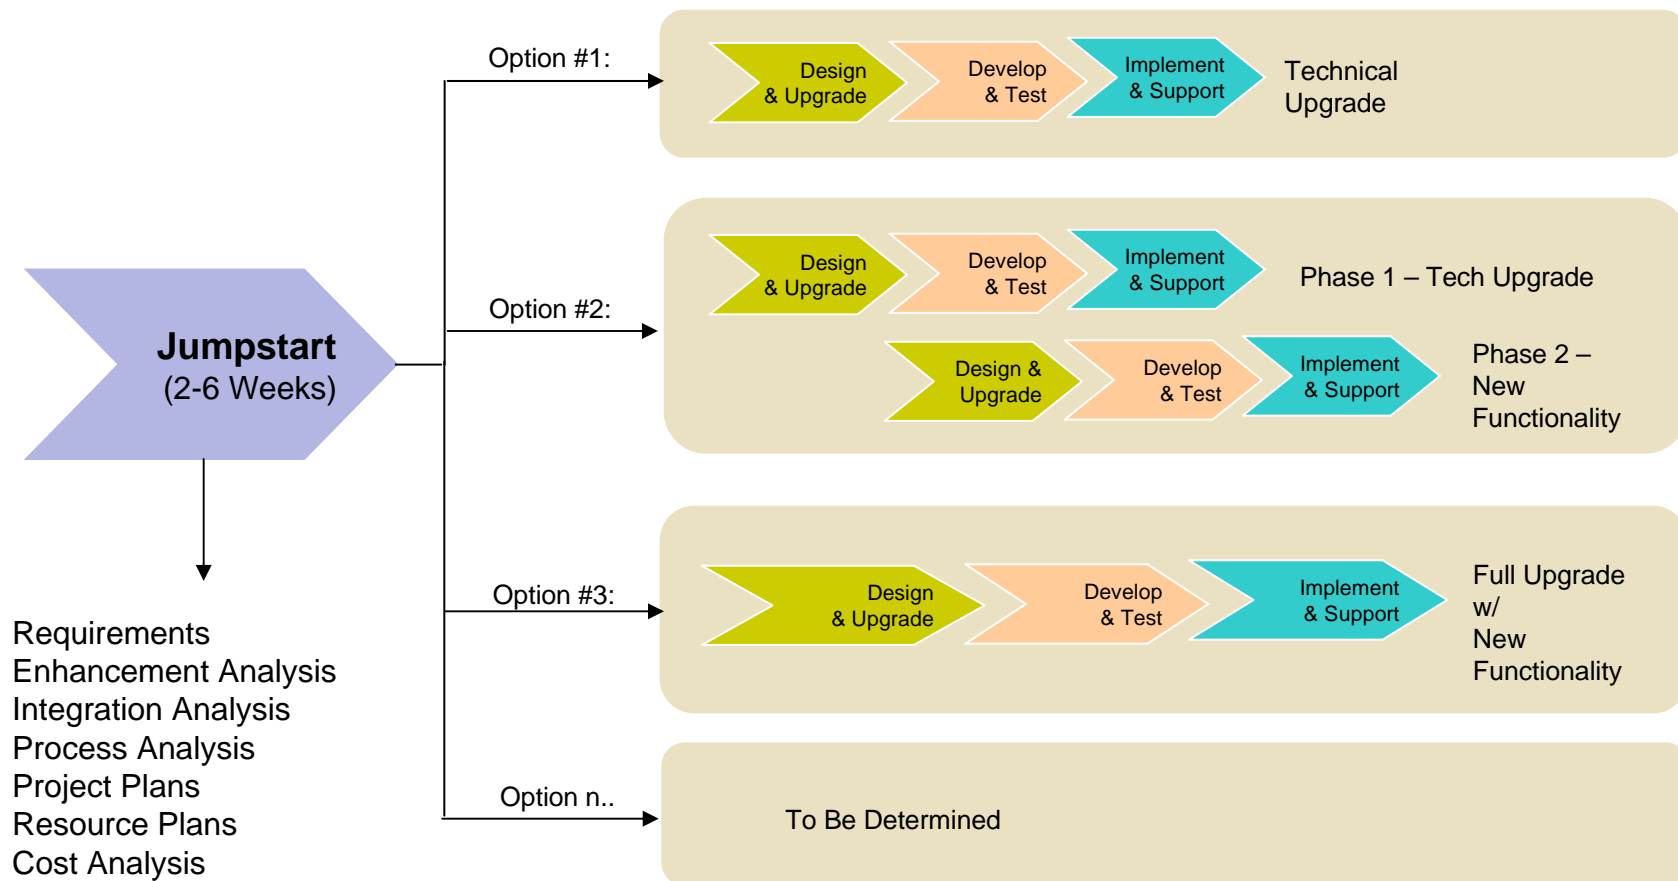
Jumpstart
(2-6 Weeks)

Requirements
Enhancement Analysis
Integration Analysis
Process Analysis
Project Plans
Resource Plans
Cost Analysis

Option #1:

Design & Upgrade
Develop & Test
Implement & Support
Technical Upgrade

Option #2:

Design & Upgrade
Develop & Test
Implement & Support
Phase 1 – Tech Upgrade

Design & Upgrade
Develop & Test
Implement & Support
Phase 2 – New Functionality

Option #3:

Design & Upgrade
Develop & Test
Implement & Support
Full Upgrade w/ New Functionality

Option n..

To Be Determined